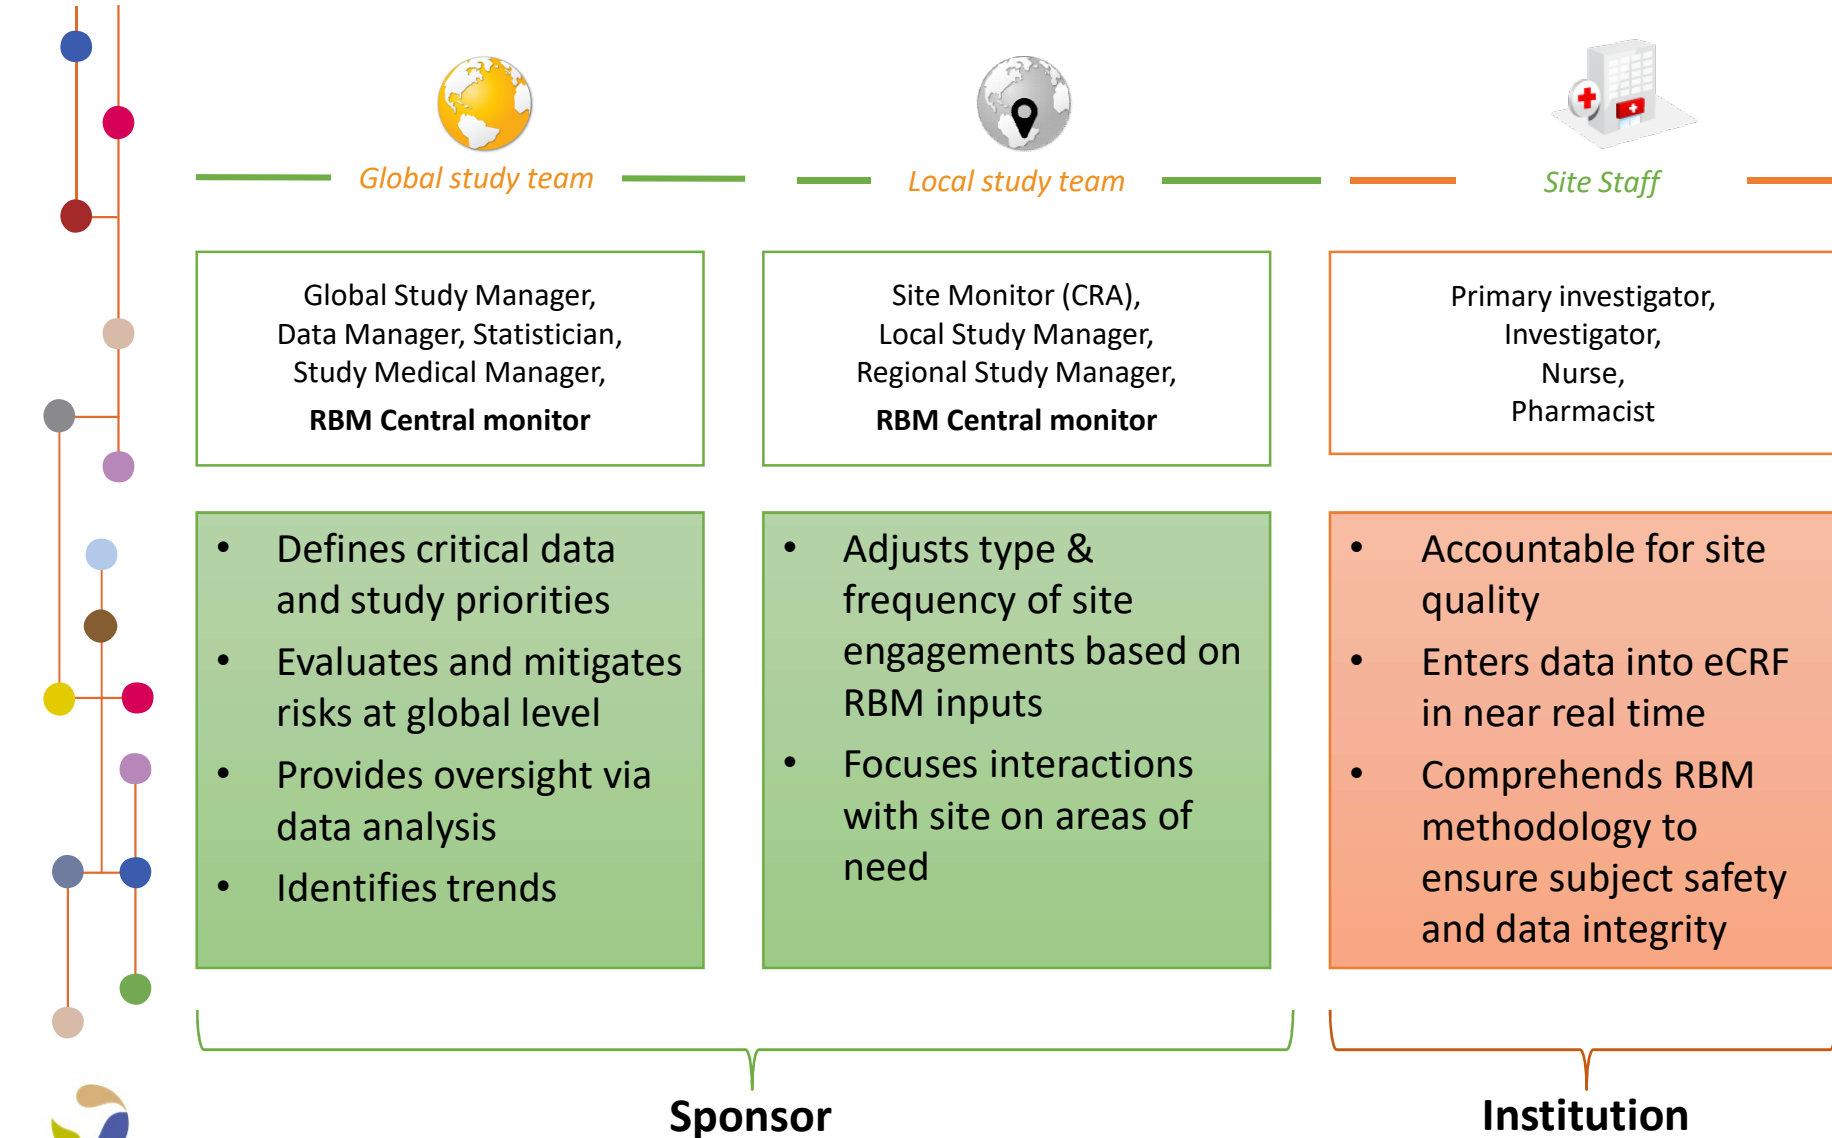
Global study team

Local study team

Site Staff

Global Study Manager, Data Manager, Statistician, Study Medical Manager,
**RBM Central monitor**

Site Monitor (CRA), Local Study Manager, Regional Study Manager,
**RBM Central monitor**

Primary investigator, Investigator, Nurse, Pharmacist

- Defines critical data and study priorities
- Evaluates and mitigates risks at global level
- Provides oversight via data analysis
- Identifies trends

- Adjusts type & frequency of site engagements based on RBM inputs
- Focuses interactions with site on areas of need

- Accountable for site quality
- Enters data into eCRF in near real time
- Comprehends RBM methodology to ensure subject safety and data integrity

Sponsor

Institution